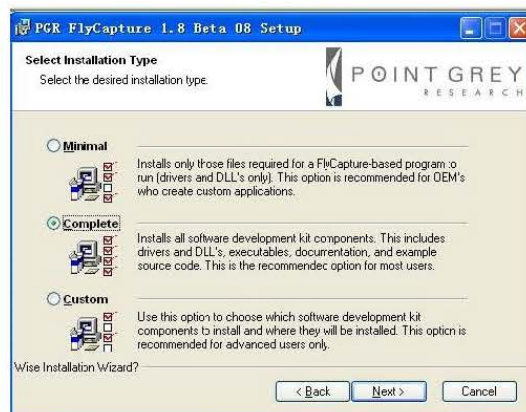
PGR FlyCapture 1.8 Beta 08 Setup

Select Installation Type
Select the desired installation type.

POINT GREY
RESEARCH

Minimal
Installs only those files required for a FlyCapture-based program to run (drivers and DLL's only). This option is recommended for OEM's who create custom applications.

Complete
Installs all software development kit components. This includes drivers and DLL's, executables, documentation, and example source code. This is the recommended option for most users.

Custom
Use this option to choose which software development kit components to install and where they will be installed. This option is recommended for advanced users only.

Wise Installation Wizard?

< Back
Next >
Cancel